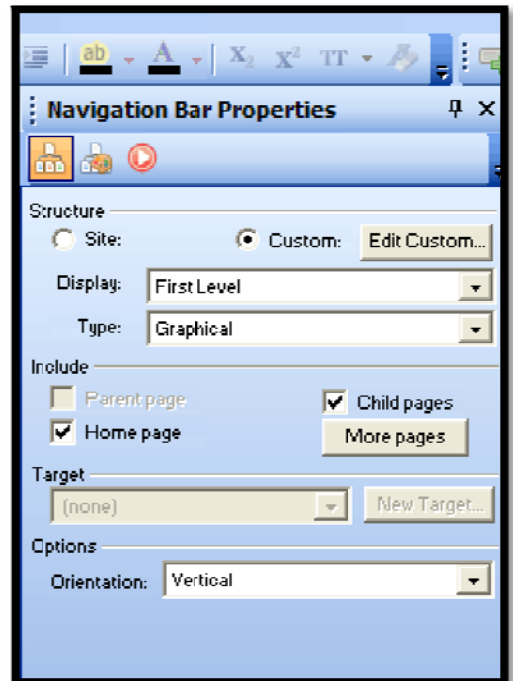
ab A $X_2$ $X^2$ TT

Navigation Bar Properties

Structure

Site: Custom: Edit Custom...

Display: First Level

Type: Graphical

Include

Parent page

Child pages

Home page

More pages

Target

(none)

New Target...

Options

Orientation: Vertical